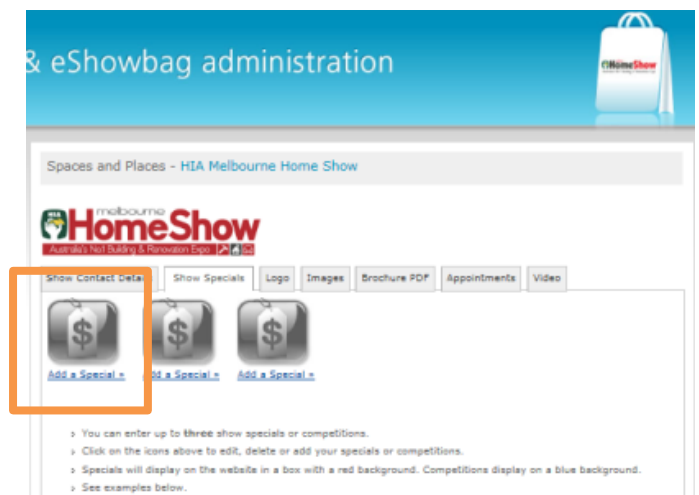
& eShowbag administration

HomeShow

Spaces and Places - HIA Melbourne Home Show

melbourne HomeShow
Australia's No1 Building & Renovation Expo

Show Contact Deta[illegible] | Show Specials | Logo | Images | Brochure PDF | Appointments | Video

Add a Special »
Add a Special »
Add a Special »

› You can enter up to three show specials or competitions.
› Click on the icons above to edit, delete or add your specials or competitions.
› Specials will display on the website in a box with a red background. Competitions display on a blue background.
› See examples below.